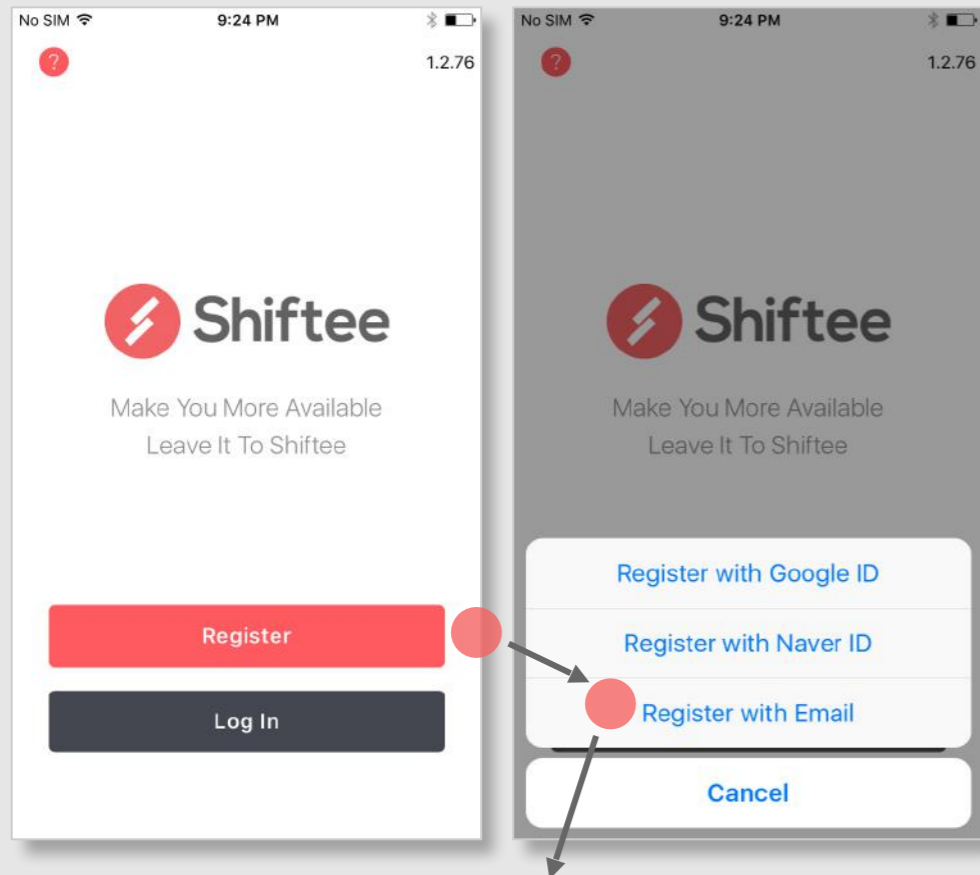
No SIM 9:24 PM

?

1.2.76

Shiftee

Make You More Available
Leave It To Shiftee

Register

Log In

No SIM 9:24 PM

?

1.2.76

Shiftee

Make You More Available
Leave It To Shiftee

Register with Google ID

Register with Naver ID

Register with Email

Cancel